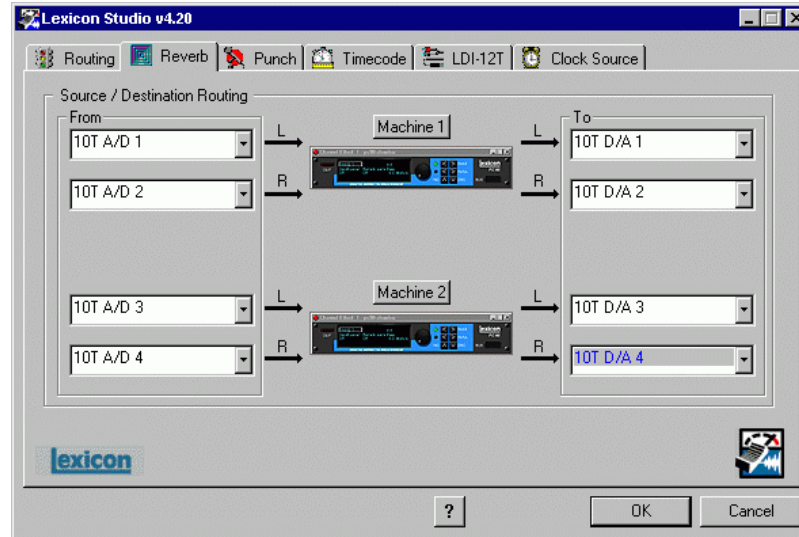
Lexicon Studio v4.20

Routing | Reverb | Punch | Timecode | LDI-12T | Clock Source

Source / Destination Routing

From

10T A/D 1

10T A/D 2

10T A/D 3

10T A/D 4

L

R

L

R

Machine 1

Machine 2

L

R

L

R

To

10T D/A 1

10T D/A 2

10T D/A 3

10T D/A 4

lexicon

?

OK

Cancel